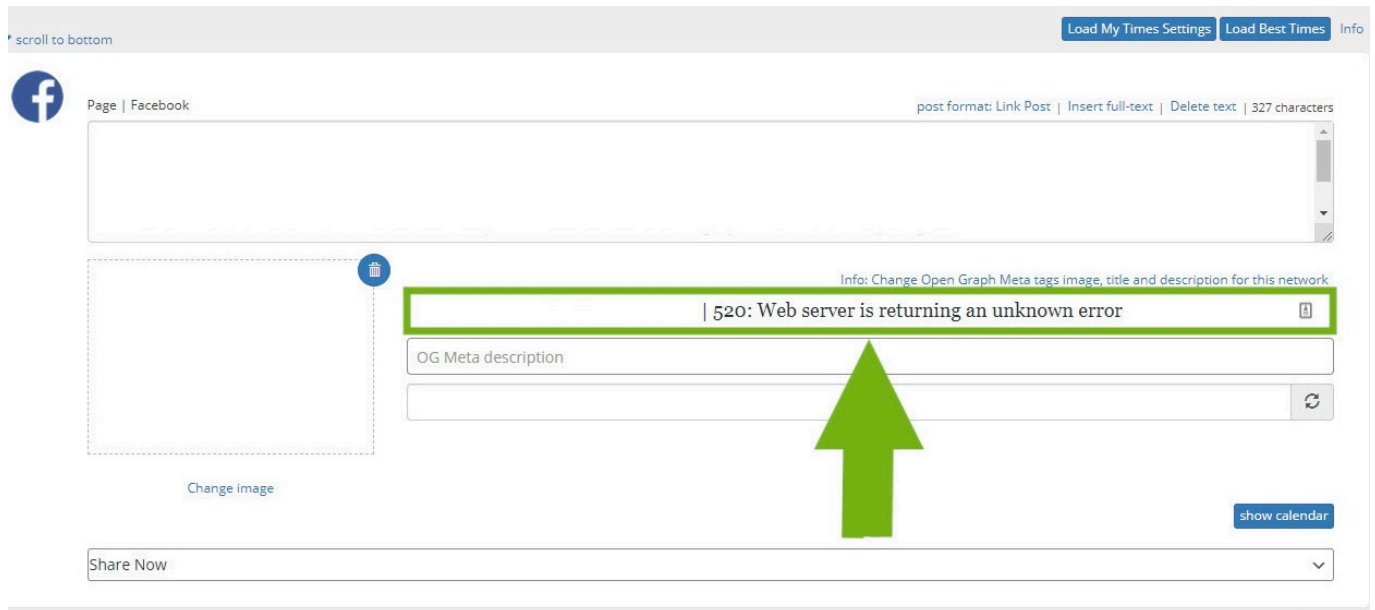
scroll to bottom

Load My Times Settings Load Best Times Info

Page | Facebook

post format: Link Post | Insert full-text | Delete text | 327 characters

Info: Change Open Graph Meta tags image, title and description for this network

| 520: Web server is returning an unknown error

OG Meta description

Change image

show calendar

Share Now